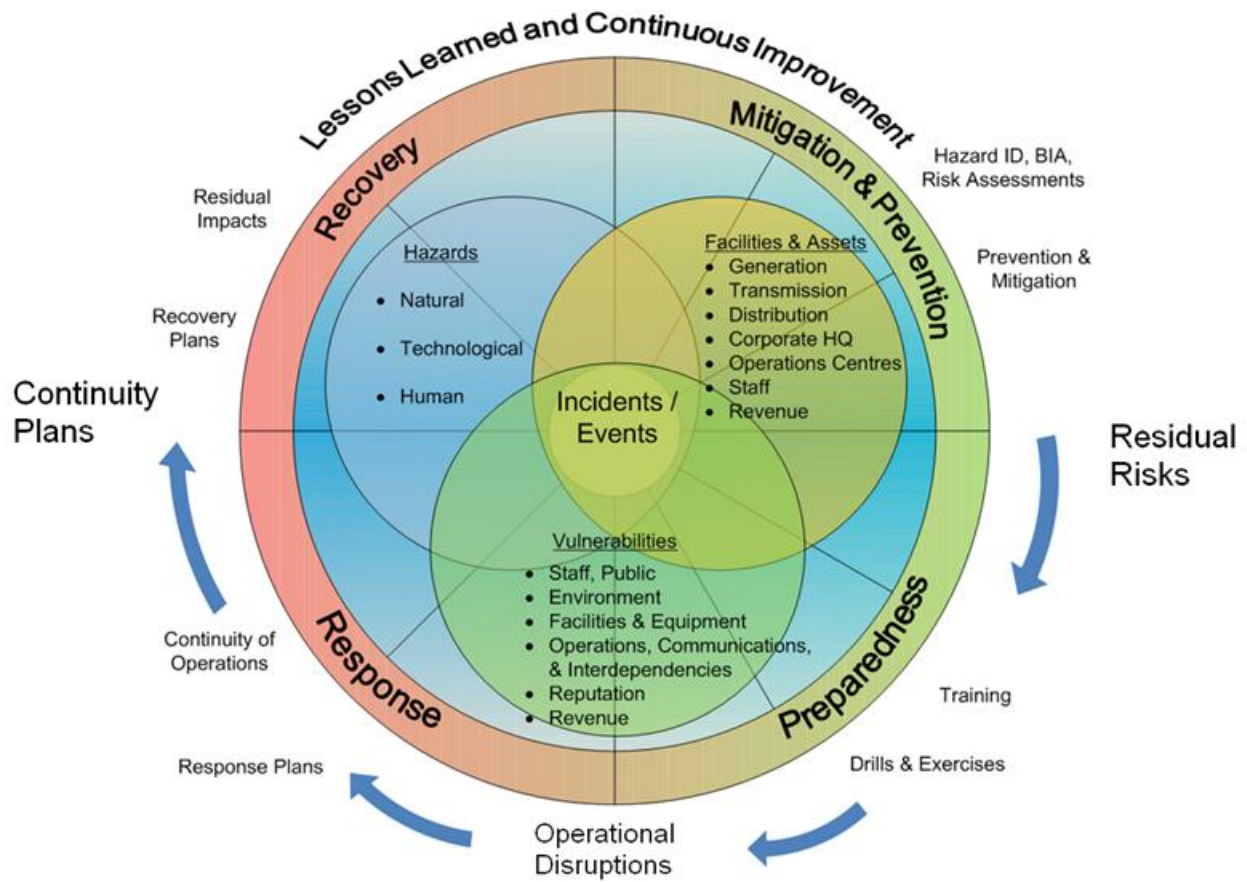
Lessons Learned and Continuous Improvement

Recovery

Mitigation & Prevention

Hazard ID, BIA, Risk Assessments

Residual Impacts

Prevention & Mitigation

Recovery Plans

Hazards
- Natural
- Technological
- Human

Facilities & Assets
- Generation
- Transmission
- Distribution
- Corporate HQ
- Operations Centres
- Staff
- Revenue

Continuity Plans

Incidents / Events

Residual Risks

Vulnerabilities
- Staff, Public
- Environment
- Facilities & Equipment
- Operations, Communications, & Interdependencies
- Reputation
- Revenue

Continuity of Operations

Response

Preparedness

Training

Response Plans

Drills & Exercises

Operational Disruptions